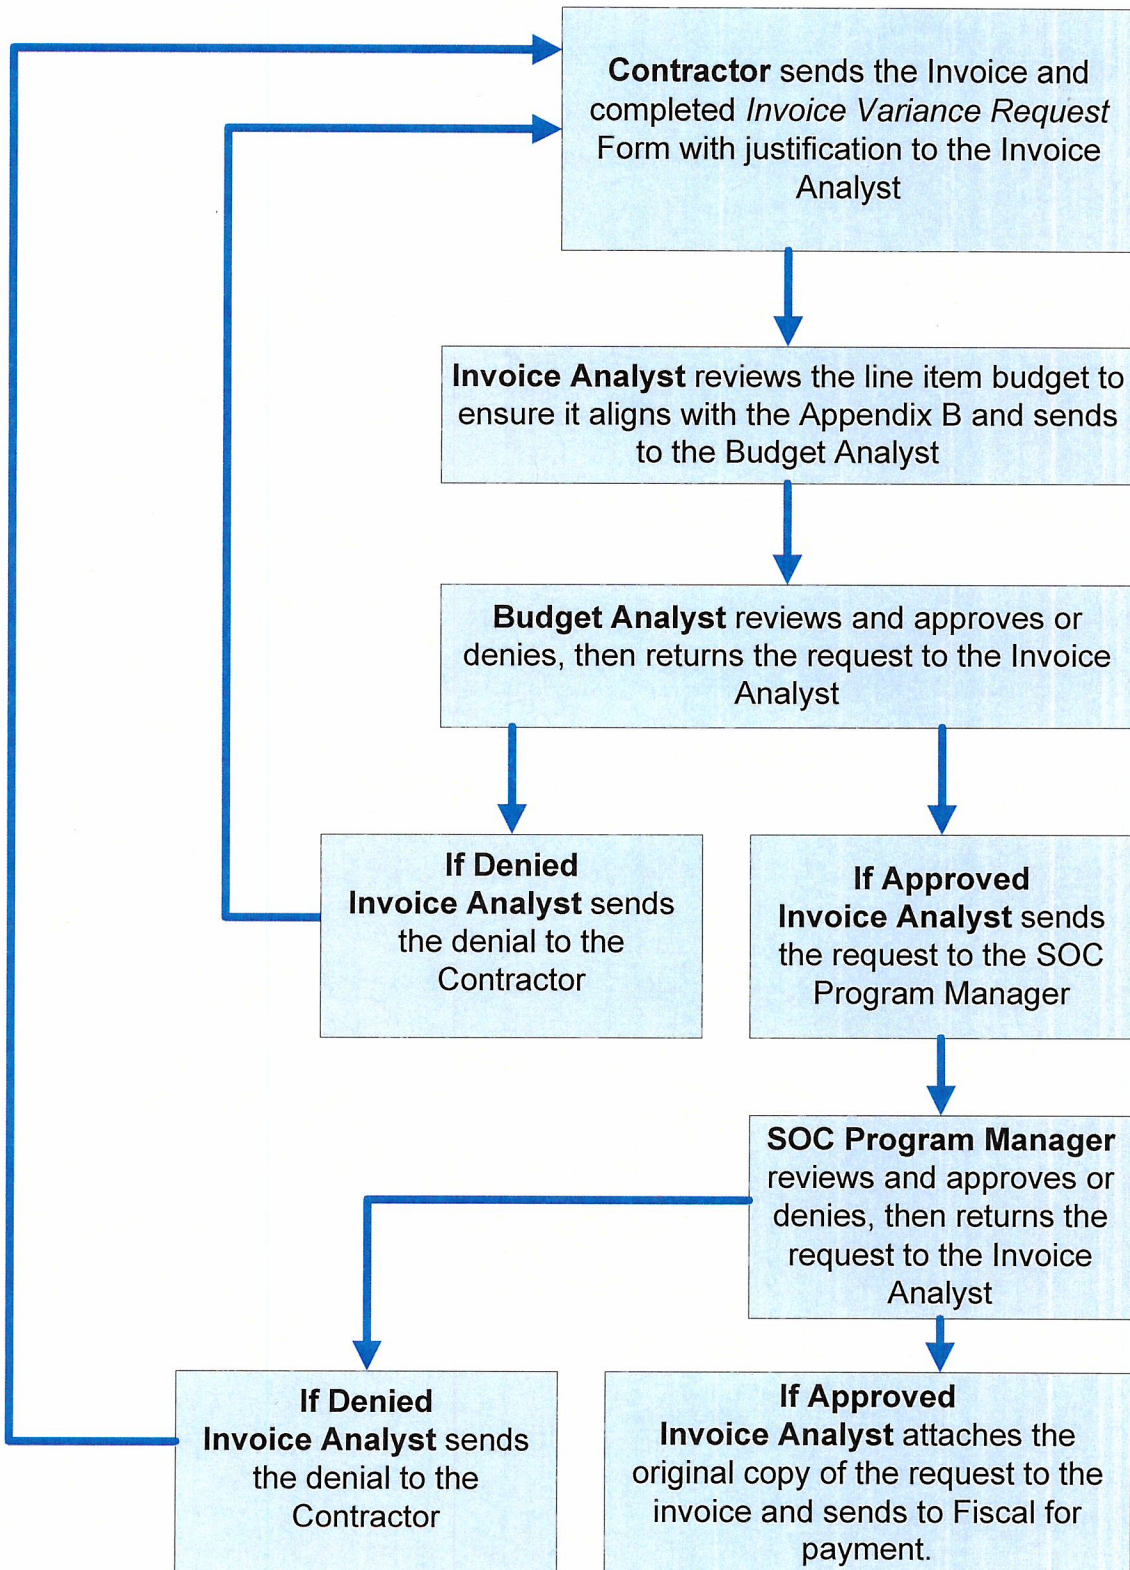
**Contractor** sends the Invoice and completed *Invoice Variance Request* Form with justification to the Invoice Analyst

**Invoice Analyst** reviews the line item budget to ensure it aligns with the Appendix B and sends to the Budget Analyst

**Budget Analyst** reviews and approves or denies, then returns the request to the Invoice Analyst

**If Denied**
**Invoice Analyst** sends the denial to the Contractor

**If Approved**
**Invoice Analyst** sends the request to the SOC Program Manager

**SOC Program Manager** reviews and approves or denies, then returns the request to the Invoice Analyst

**If Denied**
**Invoice Analyst** sends the denial to the Contractor

**If Approved**
**Invoice Analyst** attaches the original copy of the request to the invoice and sends to Fiscal for payment.